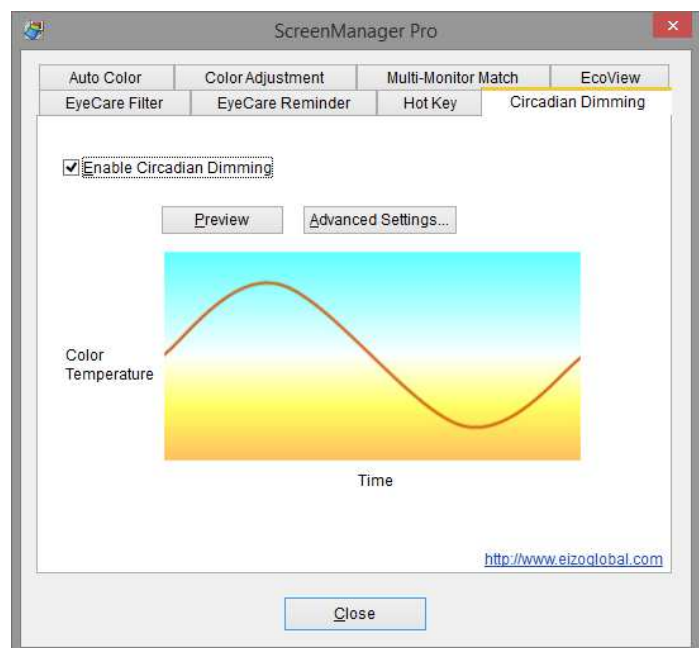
ScreenManager Pro

Auto Color | Color Adjustment | Multi-Monitor Match | EcoView
EyeCare Filter | EyeCare Reminder | Hot Key | Circadian Dimming

Enable Circadian Dimming

Preview
Advanced Settings...

Color Temperature

Time

http://www.eizoglobal.com

Close